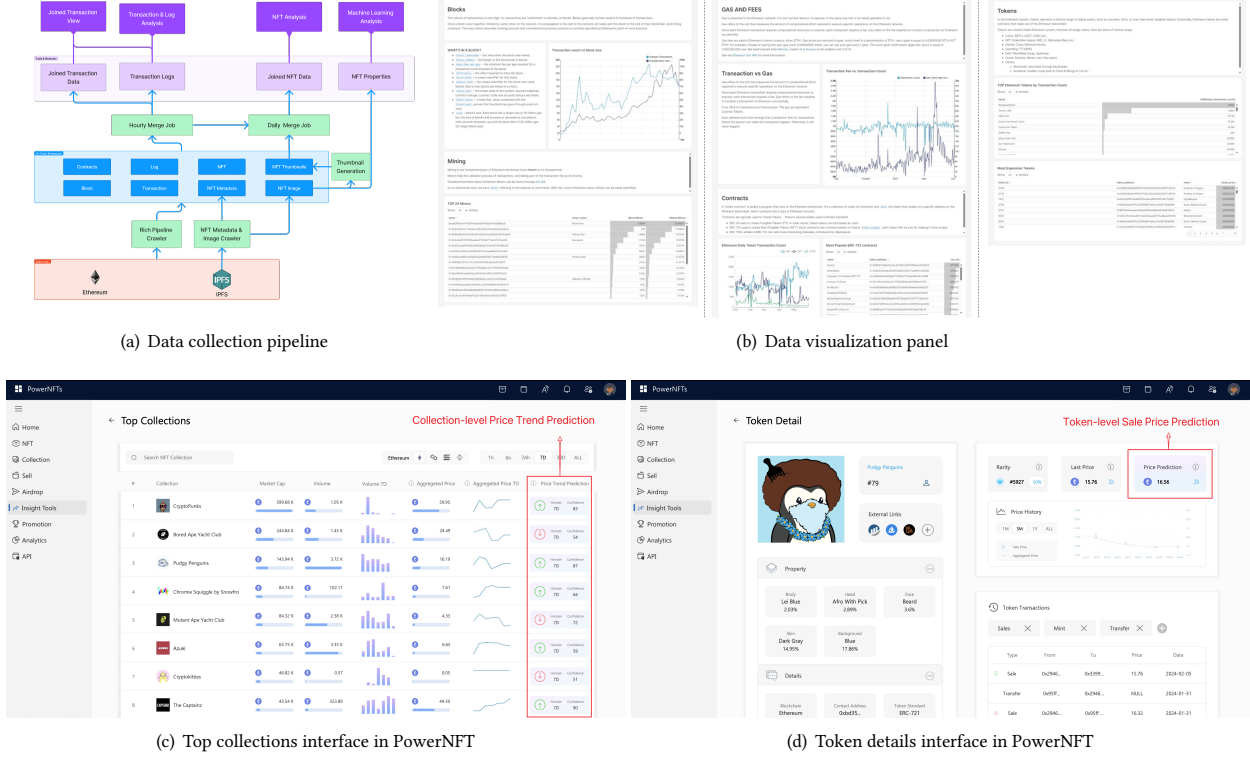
Joined Transaction View

Transaction & Log Analysis

NFT Analysis

Machine Learning Analysis

Joined Transaction Data

Transaction Logs

Joined NFT Data

NFT Properties

Hourly Merge Job

Daily Merge Job

Contracts

Log

NFT

NFT Thumbnails

Thumbnail Generation

Block

Transaction

NFT Metadata

NFT Image

Rich Pipeline Crawler

NFT Metadata & Image Crawler

Ethereum

IPFS

(a) Data collection pipeline

Blocks

Mining

GAS AND FEES

Transaction vs Gas

Contracts

Tokens

(b) Data visualization panel

PowerNFTs

Home

NFT

Collection

Sell

Airdrop

Insight Tools

Promotion

Analytics

API

Top Collections

Collection-level Price Trend Prediction

Search NFT Collection

Ethereum

1h 6h 24h 7D 30D ALL

| # | Collection | Market Cap | Volume | Volume 7D | Aggregated Price | Aggregated Price 7D | Price Trend Prediction |
|---|---|---|---|---|---|---|---|
| 1 | CryptoPunks | 599.60 K | 1.05 K | | 59.95 | | Horizon 7D Confidence 83 |
| 2 | Bored Ape Yacht Club | 264.84 K | 1.45 K | | 26.49 | | Horizon 7D Confidence 54 |
| 3 | Pudgy Penguins | 143.84 K | 2.72 K | | 16.19 | | Horizon 7D Confidence 87 |
| 4 | Chromie Squiggle by Snowfro | 84.74 K | 102.11 | | 7.61 | | Horizon 7D Confidence 64 |
| 5 | Mutant Ape Yacht Club | 84.52 K | 2.38 K | | 4.33 | | Horizon 7D Confidence 68 |
| 6 | Azuki | 69.75 K | 3.45 K | | 6.60 | | Horizon 7D Confidence 59 |
| 7 | CryptoKitties | 46.82 K | 0.57 | | 0.05 | | Horizon 7D Confidence 51 |
| 8 | The Captainz | 43.54 K | 322.89 | | 44.30 | | Horizon 7D Confidence 90 |

(c) Top collections interface in PowerNFT

PowerNFTs

Home

NFT

Collection

Sell

Airdrop

Insight Tools

Promotion

Analytics

API

Token Detail

Token-level Sale Price Prediction

Pudgy Penguins

#79

External Links

Rarity

#5927

Last Price

15.76

Price Prediction

16.56

Price History

1M 3M 1Y ALL

Sale Price

Aggregated Price

Property

Body
Lei Blue
2.03%

Head
Afro With Pick
2.09%

Face
Beard
3.6%

Skin
Dark Gray
14.95%

Background
Blue
17.86%

Details

Blockchain
Ethereum

Contract Address
0xbd35...

Token Standard
ERC-721

Token Transactions

Sales Mint Transfer

| Type | From | To | Price | Date |
|---|---|---|---|---|
| Sale | 0x2946... | 0x3399... | 15.76 | 2024-02-05 |
| Transfer | 0x95ff... | 0x2946... | NULL | 2024-01-31 |
| Sale | 0x2946... | 0x95ff... | 16.32 | 2024-01-31 |

(d) Token details interface in PowerNFT